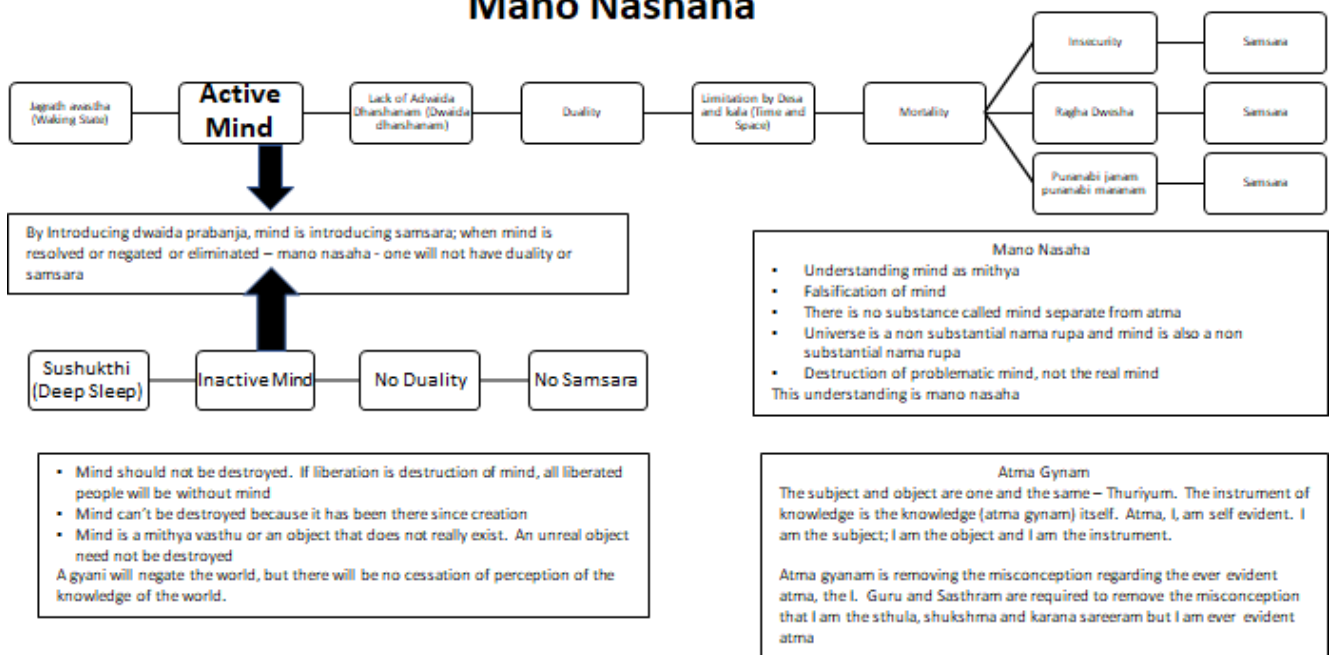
Mano Nashana

Jagath awastha (Waking State)

Active Mind

Lack of Adwaida Dharshanam (Dwaida dharshanam)

Duality

Limitation by Desa and kala (Time and Space)

Mortality

Insecurity

Samsara

Ragha Dwesha

Samsara

Punarabi janam punarabi maranam

Samsara

By Introducing dwaida prabanja, mind is introducing samsara; when mind is resolved or negated or eliminated – mano nasaha - one will not have duality or samsara

Sushukthi (Deep Sleep)

Inactive Mind

No Duality

No Samsara

Mano Nasaha
- Understanding mind as mithya
- Falsification of mind
- There is no substance called mind separate from atma
- Universe is a non substantial nama rupa and mind is also a non substantial nama rupa
- Destruction of problematic mind, not the real mind

This understanding is mano nasaha

- Mind should not be destroyed. If liberation is destruction of mind, all liberated people will be without mind
- Mind can't be destroyed because it has been there since creation
- Mind is a mithya vasthu or an object that does not really exist. An unreal object need not be destroyed

A gyani will negate the world, but there will be no cessation of perception of the knowledge of the world.

Atma Gynam
The subject and object are one and the same – Thuriyum. The instrument of knowledge is the knowledge (atma gynam) itself. Atma, I, am self evident. I am the subject; I am the object and I am the instrument.

Atma gyanam is removing the misconception regarding the ever evident atma, the I. Guru and Sasthram are required to remove the misconception that I am the sthula, shukshma and karana sareeram but I am ever evident atma